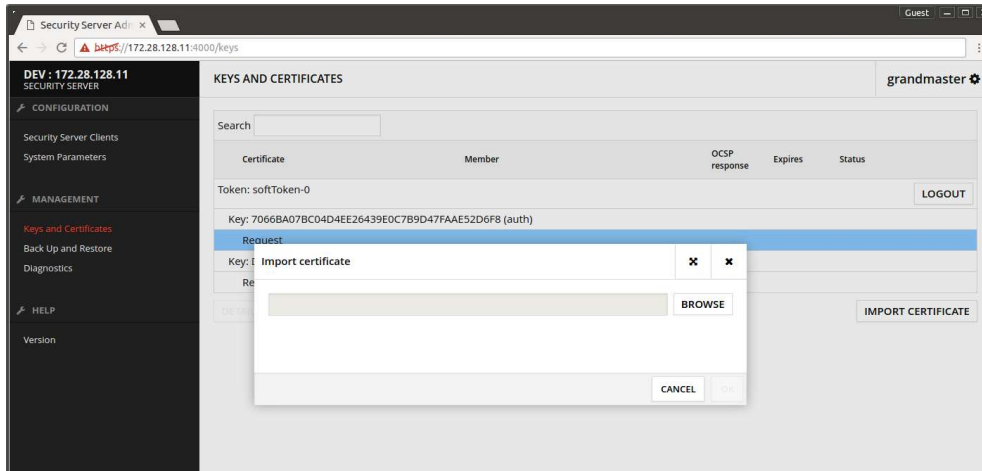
Security Server Adm ×

Guest

https://172.28.128.11:4000/keys

DEV : 172.28.128.11
SECURITY SERVER

CONFIGURATION

Security Server Clients
System Parameters

MANAGEMENT

Keys and Certificates
Back Up and Restore
Diagnostics

HELP

Version

KEYS AND CERTIFICATES

grandmaster

Search

| Certificate | Member | OCSP response | Expires | Status |
|---|---|---|---|---|

Token: softToken-0

LOGOUT

Key: 7066BA07BC04D4EE26439E0C7B9D47FAAE52D6F8 (auth)

Request

Key: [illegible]

Re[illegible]

DETA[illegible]

IMPORT CERTIFICATE

Import certificate

BROWSE

CANCEL

OK